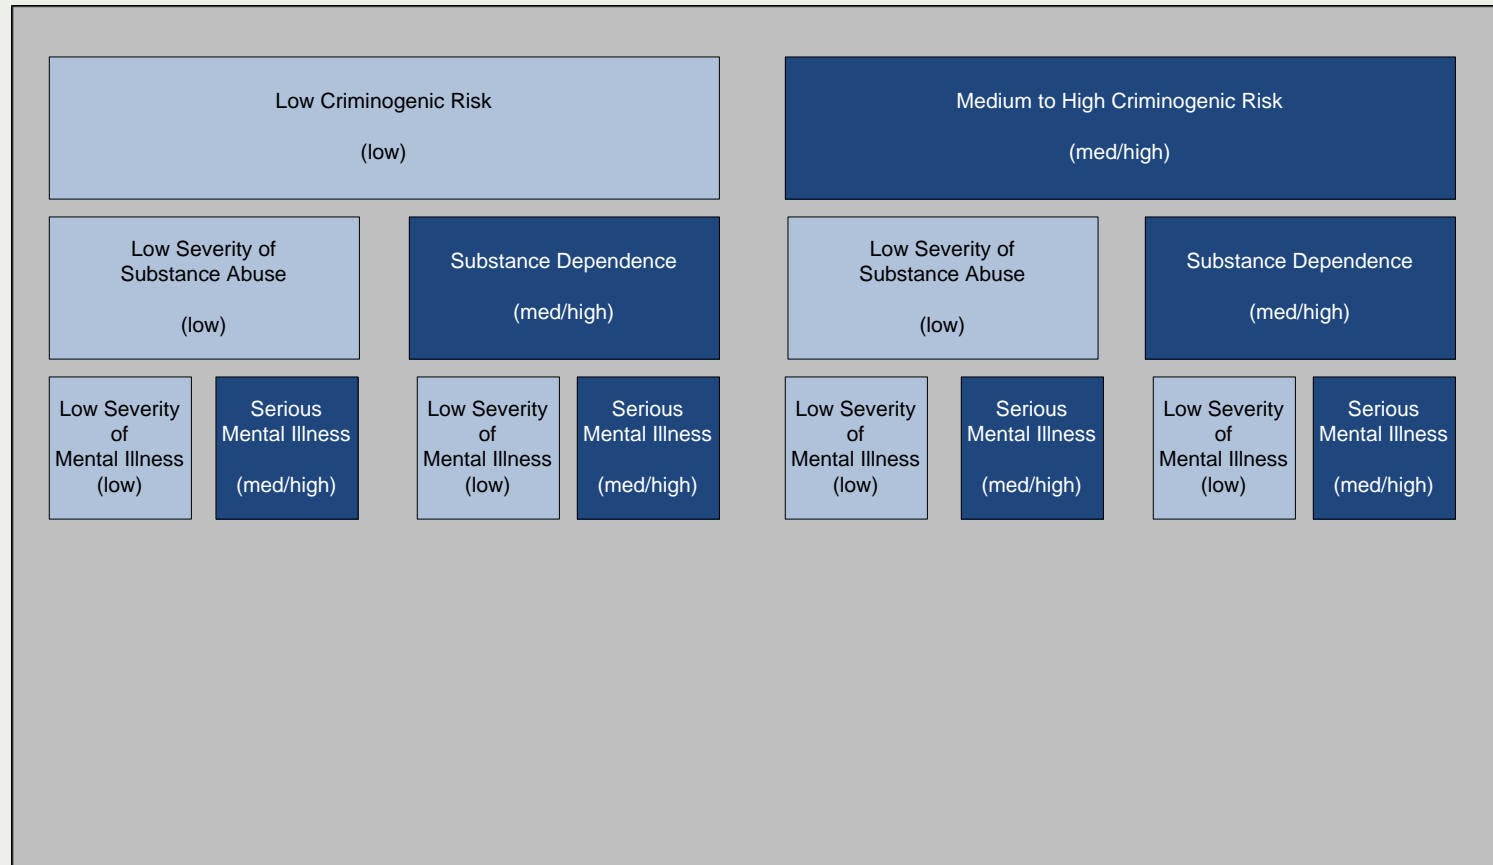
Low Criminogenic Risk

(low)

Medium to High Criminogenic Risk

(med/high)

Low Severity of Substance Abuse

(low)

Substance Dependence

(med/high)

Low Severity of Substance Abuse

(low)

Substance Dependence

(med/high)

Low Severity of Mental Illness (low)

Serious Mental Illness

(med/high)

Low Severity of Mental Illness (low)

Serious Mental Illness

(med/high)

Low Severity of Mental Illness (low)

Serious Mental Illness

(med/high)

Low Severity of Mental Illness (low)

Serious Mental Illness

(med/high)